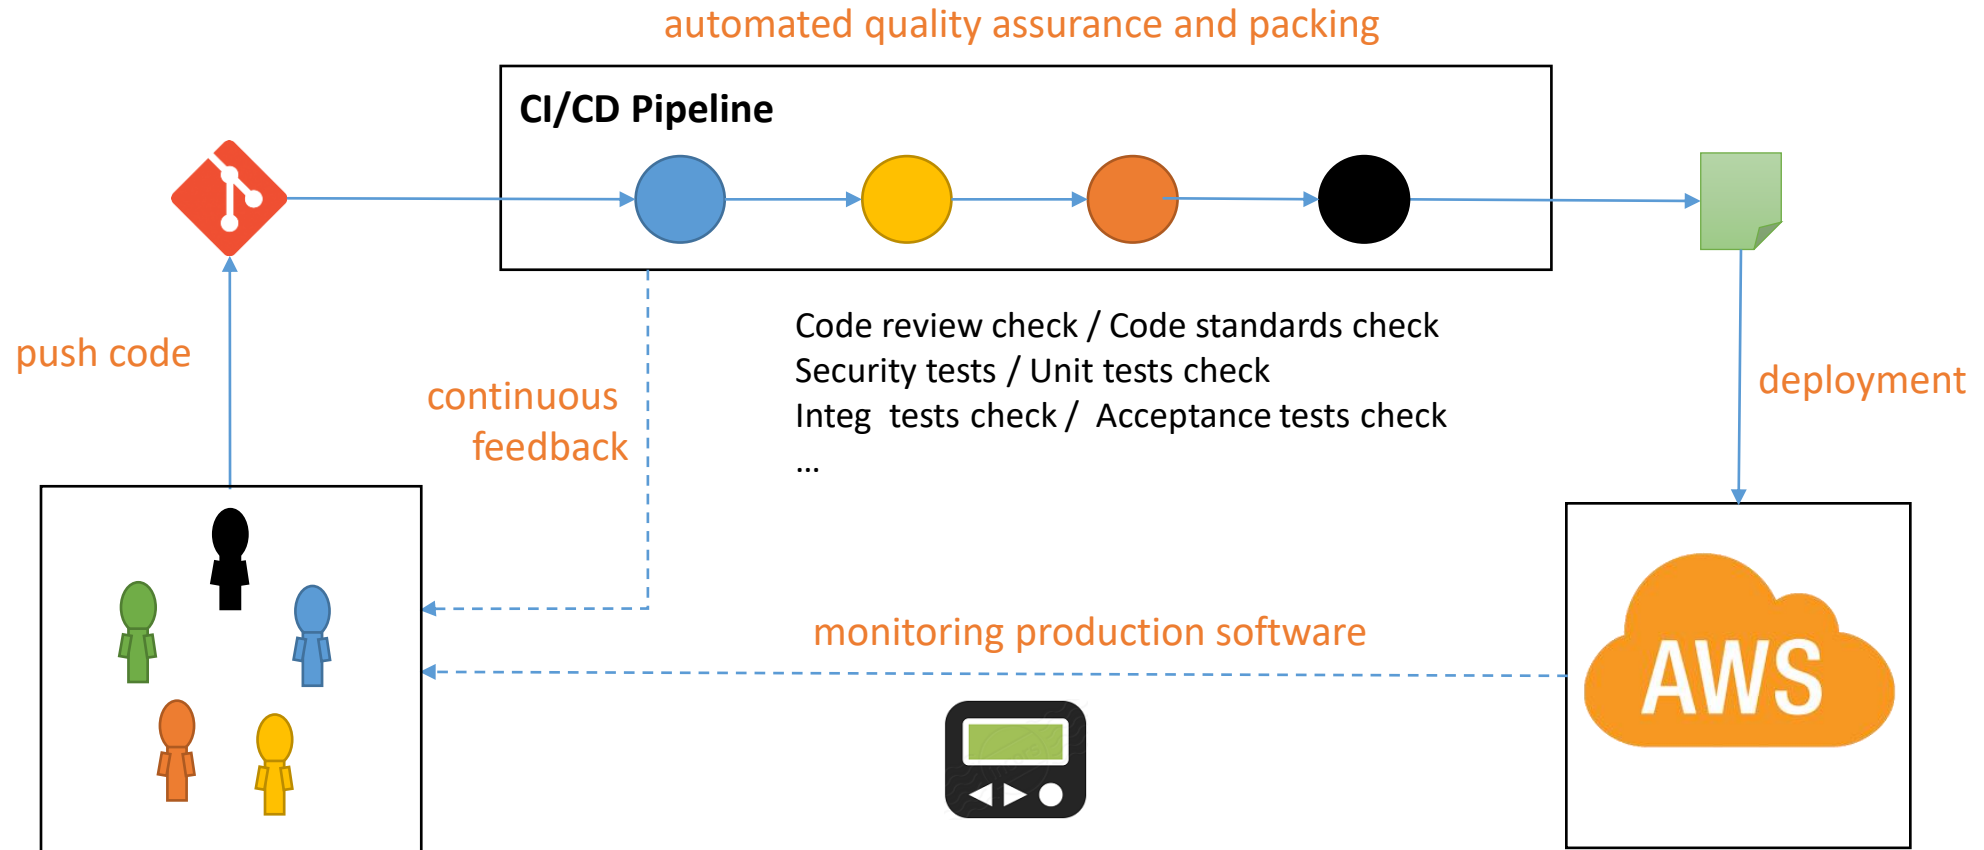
automated quality assurance and packing

CI/CD Pipeline

push code

continuous feedback

Code review check / Code standards check
Security tests / Unit tests check
Integ tests check / Acceptance tests check
...

deployment

monitoring production software

AWS